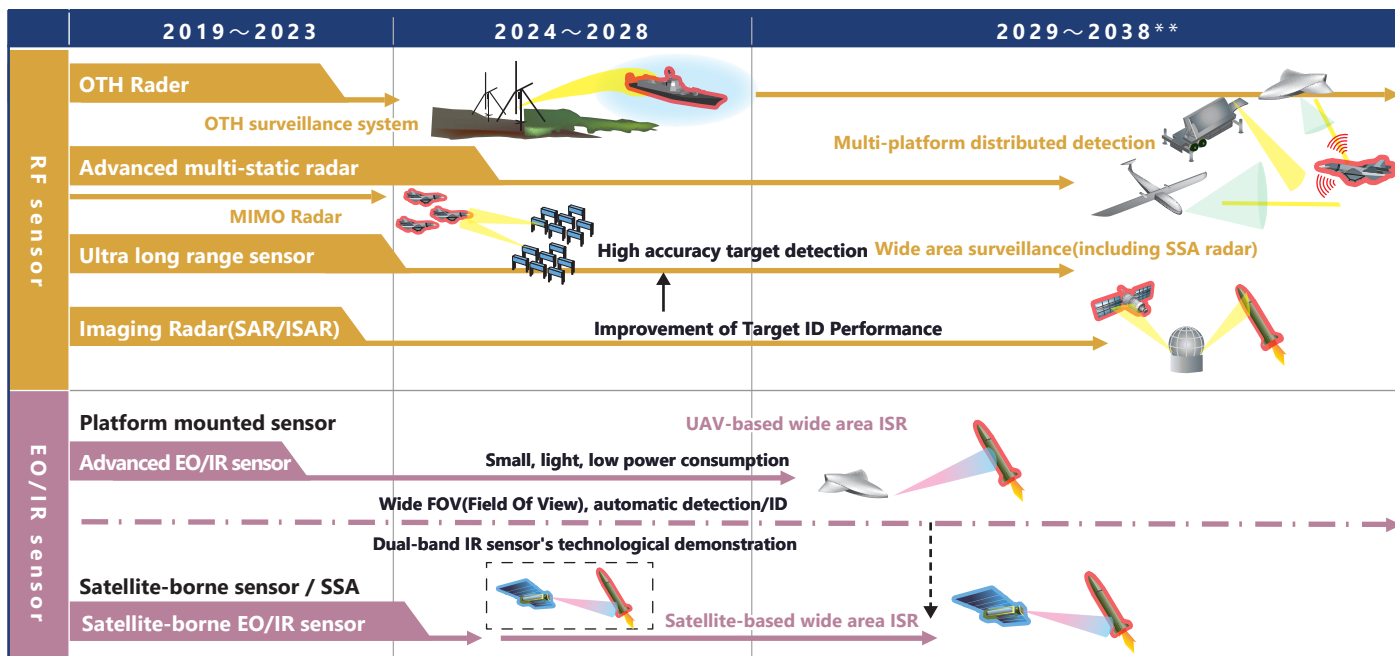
2019～2023

2024～2028

2029～2038**

RF sensor

OTH Rader

OTH surveillance system

Multi-platform distributed detection

Advanced multi-static radar

MIMO Radar

Ultra long range sensor

High accuracy target detection

Wide area surveillance(including SSA radar)

Imaging Radar(SAR/ISAR)

Improvement of Target ID Performance

EO/IR sensor

Platform mounted sensor

UAV-based wide area ISR

Advanced EO/IR sensor

Small, light, low power consumption

Wide FOV(Field Of View), automatic detection/ID

Dual-band IR sensor's technological demonstration

Satellite-borne sensor / SSA

Satellite-borne EO/IR sensor

Satellite-based wide area ISR